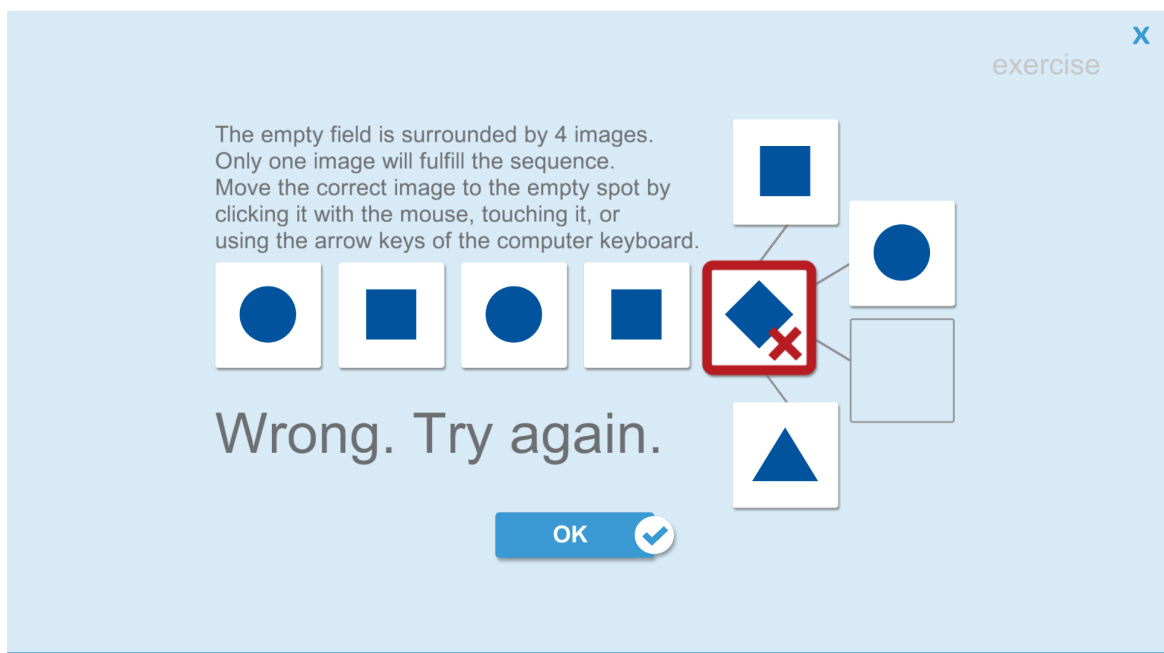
X

exercise

The empty field is surrounded by 4 images. Only one image will fulfill the sequence. Move the correct image to the empty spot by clicking it with the mouse, touching it, or using the arrow keys of the computer keyboard.

Wrong. Try again.

OK